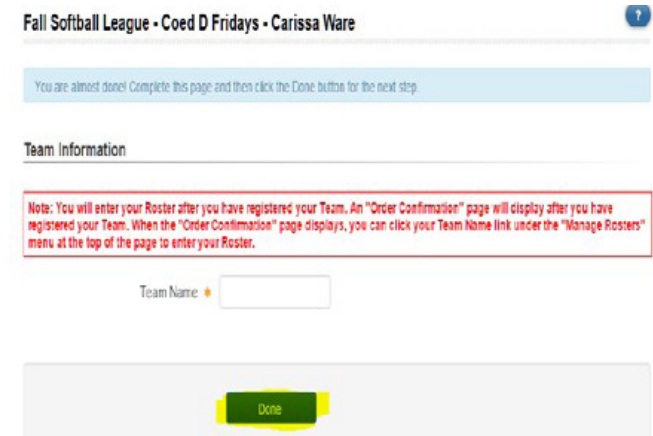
Fall Softball League - Coed D Fridays - Carissa Ware

?

You are almost done! Complete this page and then click the Done button for the next step.

Team Information

Note: You will enter your Roster after you have registered your Team. An "Order Confirmation" page will display after you have registered your Team. When the "Order Confirmation" page displays, you can click your Team Name link under the "Manage Rosters" menu at the top of the page to enter your Roster.

Team Name *

Done